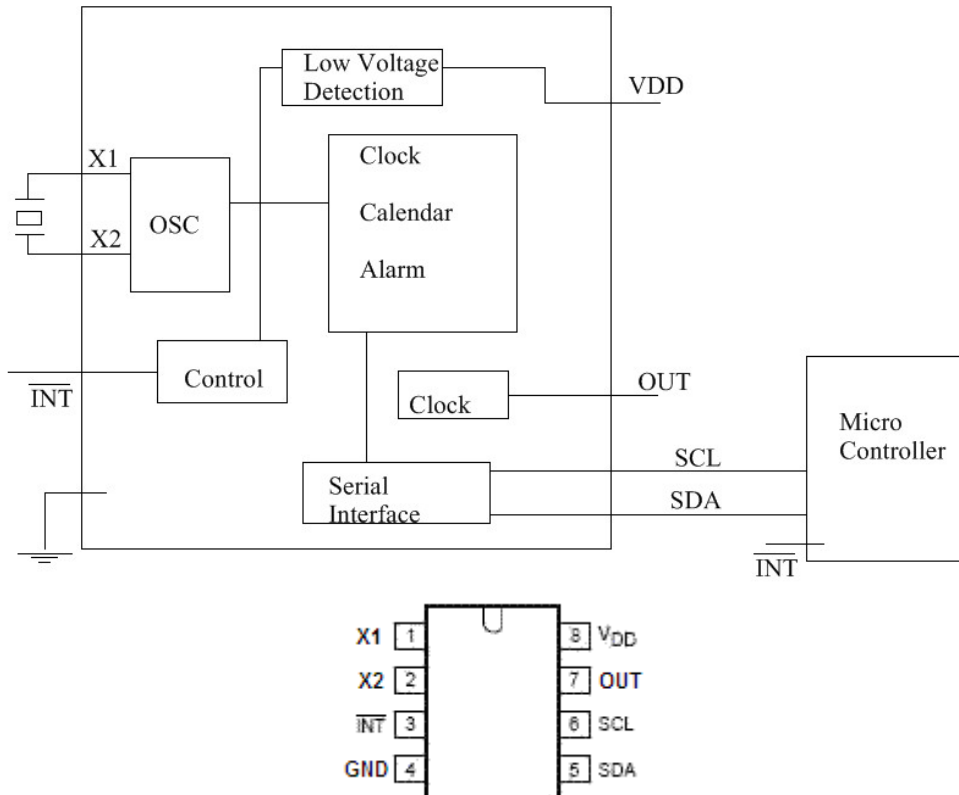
Low Voltage Detection

VDD

X1

X2

OSC

Clock

Calendar

Alarm

$\overline{INT}$

Control

Clock

OUT

Micro Controller

SCL

SDA

Serial Interface

$\overline{INT}$

X1 1

X2 2

$\overline{INT}$ 3

GND 4

8 $V_{DD}$

7 OUT

6 SCL

5 SDA